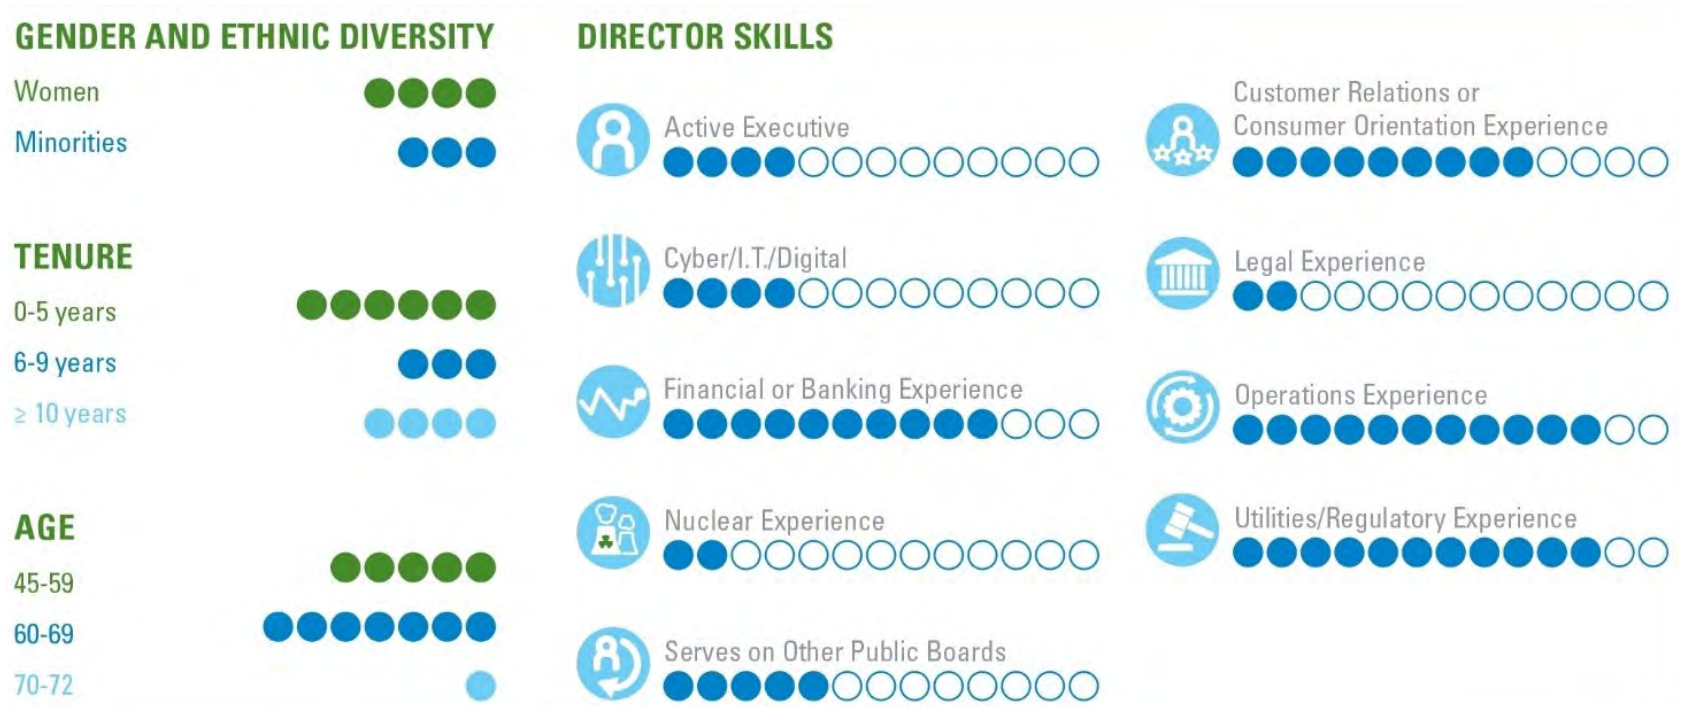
GENDER AND ETHNIC DIVERSITY

Women

Minorities

TENURE

0-5 years

6-9 years

≥ 10 years

AGE

45-59

60-69

70-72

DIRECTOR SKILLS

Active Executive

Cyber/I.T./Digital

Financial or Banking Experience

Nuclear Experience

Serves on Other Public Boards

Customer Relations or Consumer Orientation Experience

Legal Experience

Operations Experience

Utilities/Regulatory Experience